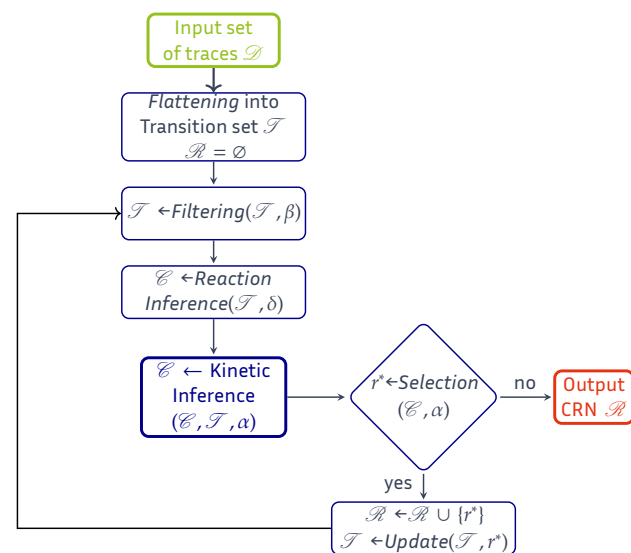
Input set of traces $\mathscr{D}$

*Flattening* into Transition set $\mathscr{T}$
$\mathscr{R} = \emptyset$

$\mathscr{T} \leftarrow$ *Filtering*$(\mathscr{T}, \beta)$

$\mathscr{C} \leftarrow$ *Reaction Inference*$(\mathscr{T}, \delta)$

$\mathscr{C} \leftarrow$ Kinetic Inference $(\mathscr{C}, \mathscr{T}, \alpha)$

$r^* \leftarrow$ *Selection* $(\mathscr{C}, \alpha)$

no

Output CRN $\mathscr{R}$

yes

$\mathscr{R} \leftarrow \mathscr{R} \cup \{r^*\}$
$\mathscr{T} \leftarrow$ *Update*$(\mathscr{T}, r^*)$